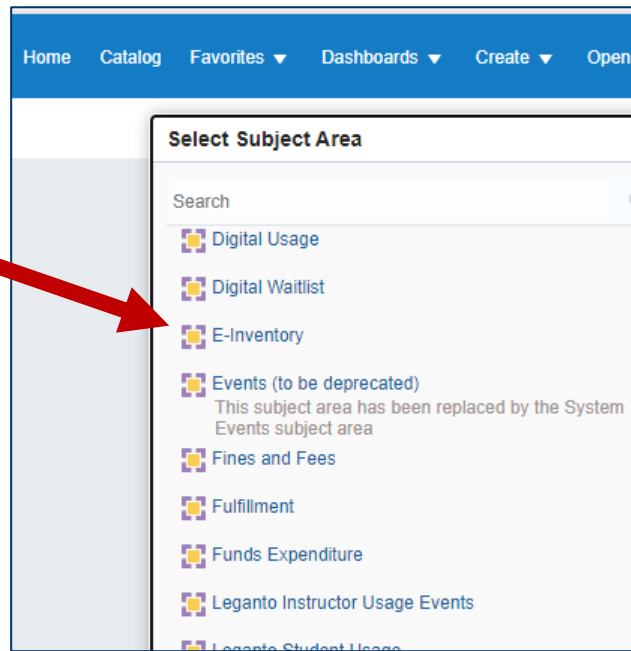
Home Catalog Favorites ▼ Dashboards ▼ Create ▼ Open

Select Subject Area

Search

Digital Usage

Digital Waitlist

E-Inventory

Events (to be deprecated)
This subject area has been replaced by the System Events subject area

Fines and Fees

Fulfillment

Funds Expenditure

Leganto Instructor Usage Events

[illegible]